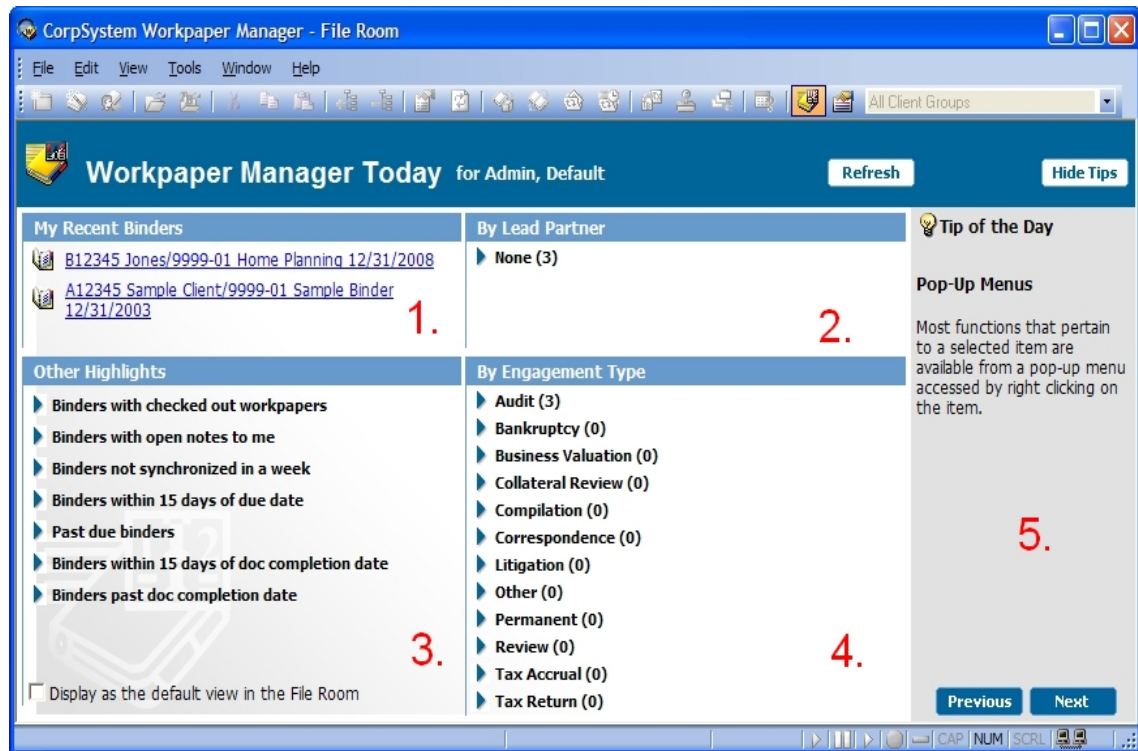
CorpSystem Workpaper Manager - File Room

File Edit View Tools Window Help

All Client Groups

Workpaper Manager Today for Admin, Default

Refresh

Hide Tips

My Recent Binders

B12345 Jones/9999-01 Home Planning 12/31/2008

A12345 Sample Client/9999-01 Sample Binder 12/31/2003

1.

By Lead Partner

None (3)

2.

Tip of the Day

Pop-Up Menus

Most functions that pertain to a selected item are available from a pop-up menu accessed by right clicking on the item.

Other Highlights

Binders with checked out workpapers

Binders with open notes to me

Binders not synchronized in a week

Binders within 15 days of due date

Past due binders

Binders within 15 days of doc completion date

Binders past doc completion date

3.

Display as the default view in the File Room

By Engagement Type

Audit (3)

Bankruptcy (0)

Business Valuation (0)

Collateral Review (0)

Compilation (0)

Correspondence (0)

Litigation (0)

Other (0)

Permanent (0)

Review (0)

Tax Accrual (0)

Tax Return (0)

4.

5.

Previous

Next

CAP NUM SCRL